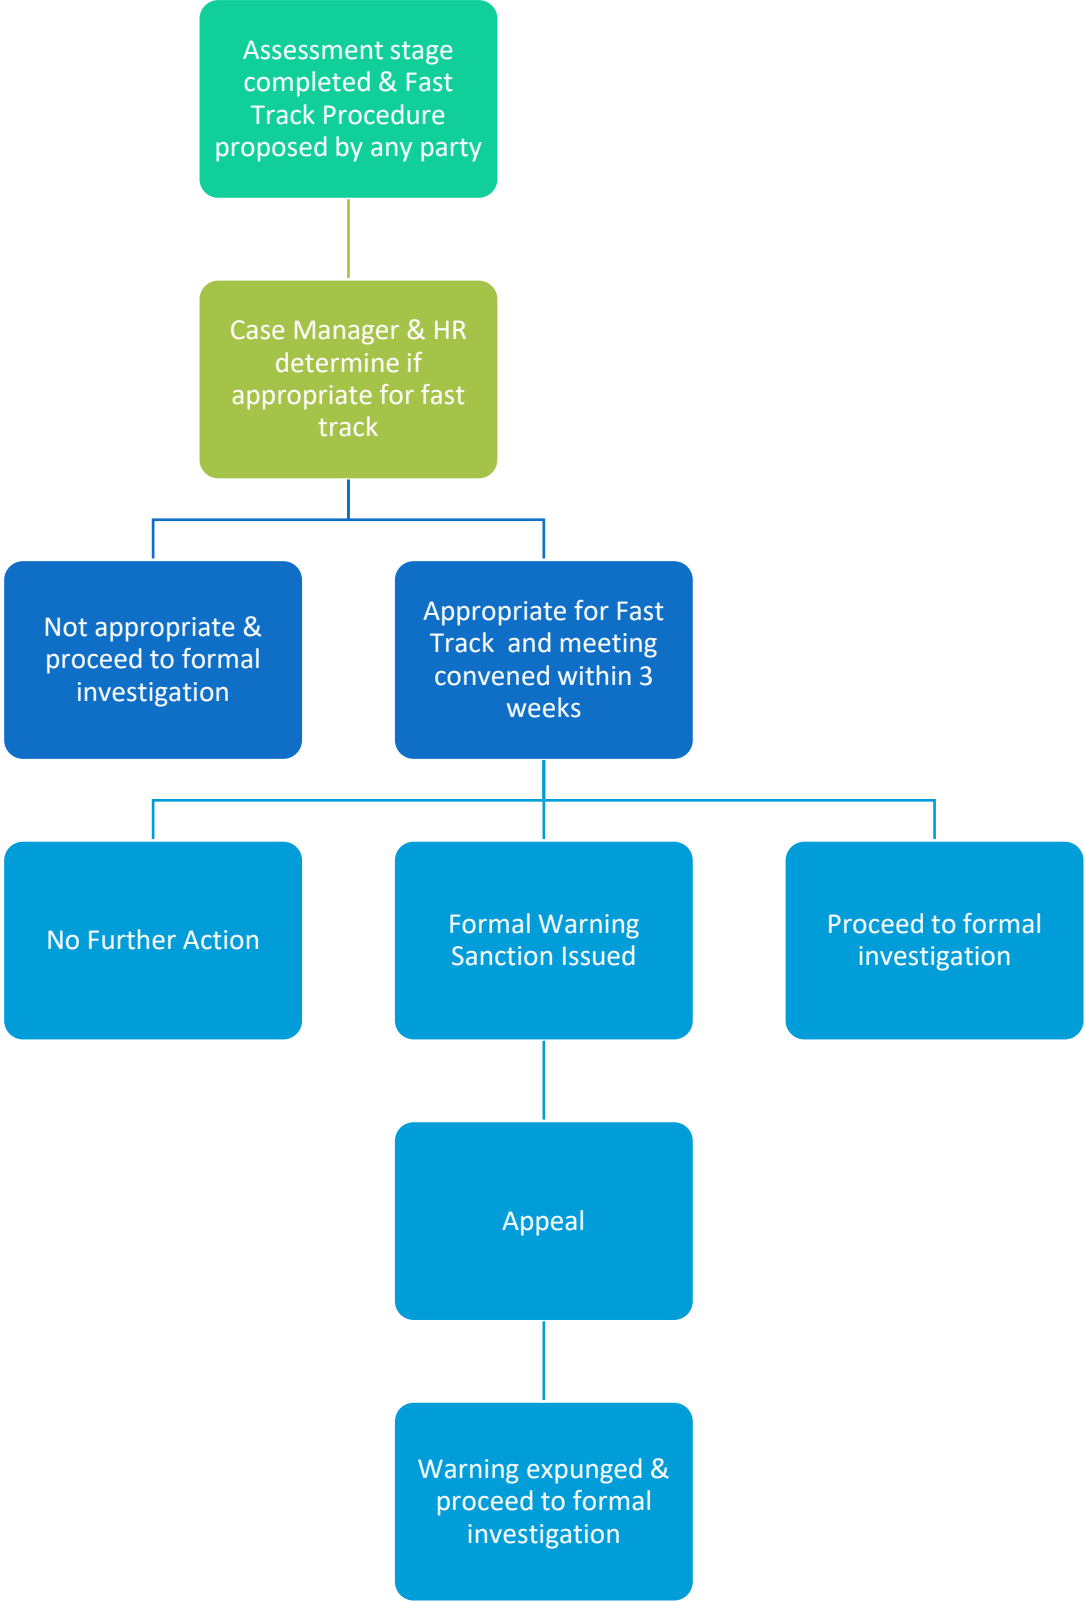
Assessment stage completed & Fast Track Procedure proposed by any party

Case Manager & HR determine if appropriate for fast track

Not appropriate & proceed to formal investigation

Appropriate for Fast Track and meeting convened within 3 weeks

No Further Action

Formal Warning Sanction Issued

Proceed to formal investigation

Appeal

Warning expunged & proceed to formal investigation